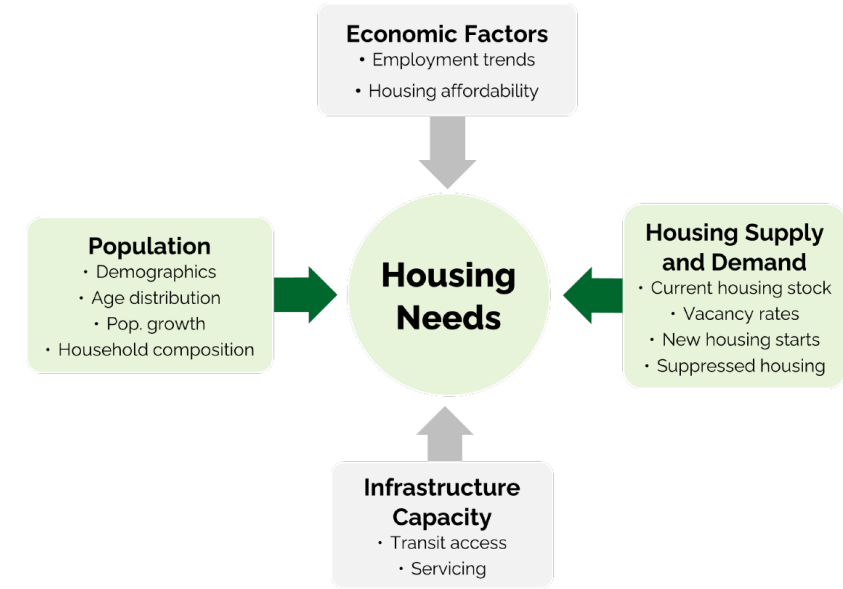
Economic Factors
• Employment trends
• Housing affordability

Population
• Demographics
• Age distribution
• Pop. growth
• Household composition

Housing Needs

Housing Supply and Demand
• Current housing stock
• Vacancy rates
• New housing starts
• Suppressed housing

Infrastructure Capacity
• Transit access
• Servicing